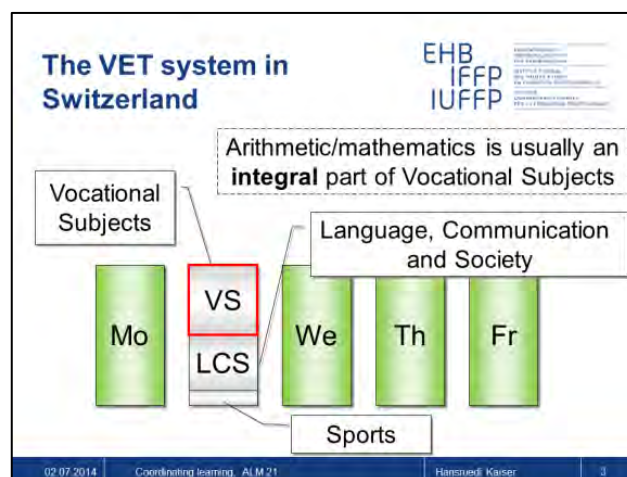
The VET system in Switzerland

EHB
IFFP
IUFFP

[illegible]

Arithmetic/mathematics is usually an **integral** part of Vocational Subjects

Vocational Subjects

Language, Communication and Society

Mo

VS

LCS

We

Th

Fr

Sports

02.07.2014 | Coordinating learning, ALM 21 | Hansruedi Kaiser | 3